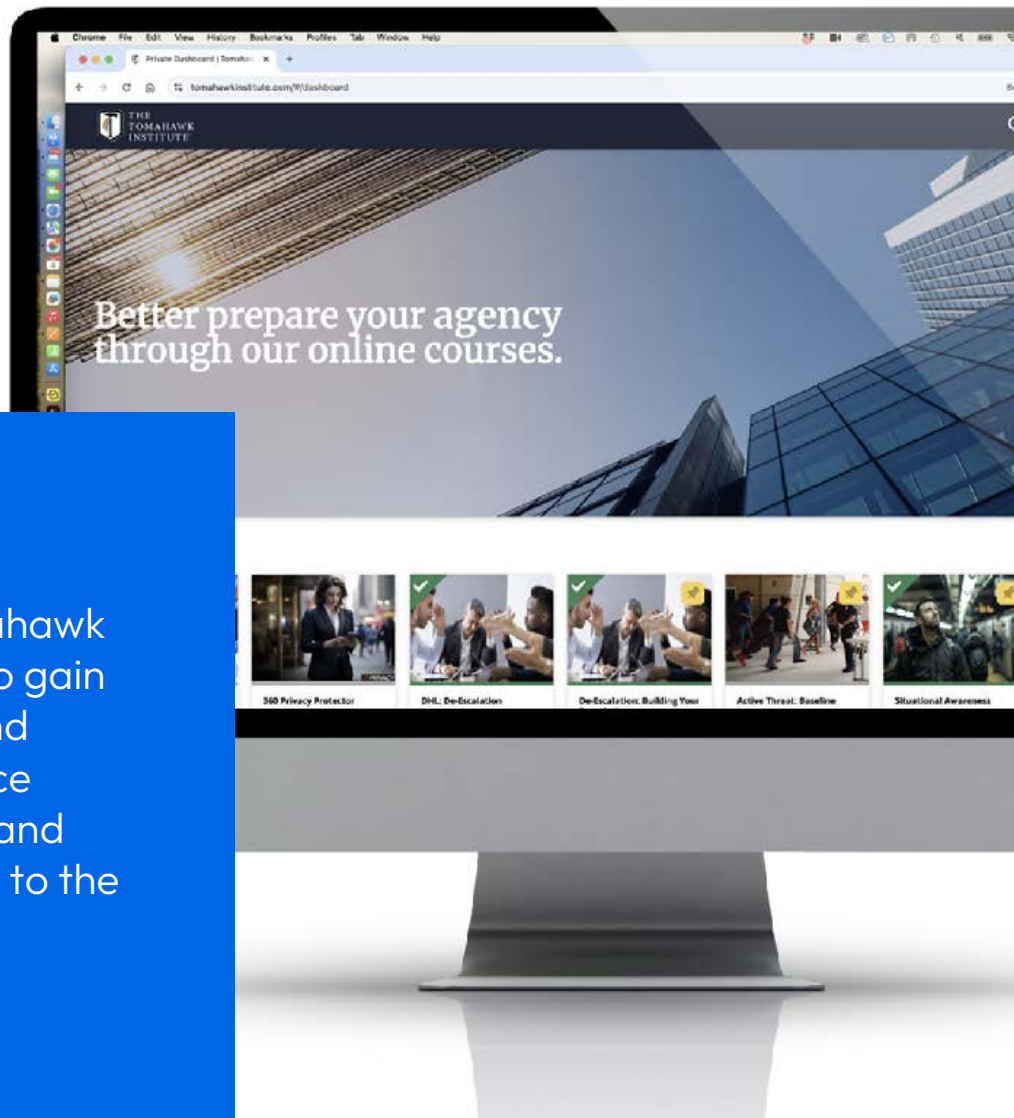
Chrome File Edit View History Bookmarks Profiles Tab Window Help

Private Dashboard | Tomahaw

tomahawkinstitute.com/#/dashboard

THE TOMAHAWK INSTITUTE

Better prepare your agency through our online courses.

360 Privacy Protector

DHL: De-Escalation

De-Escalation: Building Your

Active Threat: Baseline

Situational Awareness

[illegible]hawk
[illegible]o gain
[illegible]d
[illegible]ce
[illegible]and
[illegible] to the